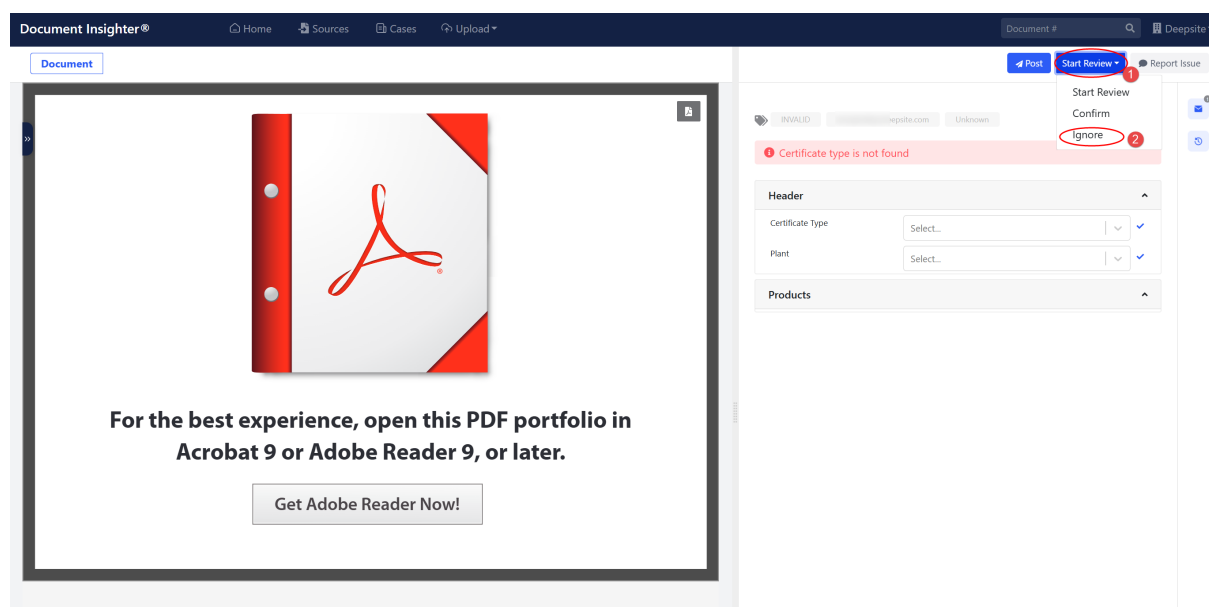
Document Insighter®
Home
Sources
Cases
Upload
Document #
Deepsite

Document

Post
Start Review
1
Report Issue

Start Review
Confirm
Ignore
2

INVALID
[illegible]epsite.com
Unknown

Certificate type is not found

Header
Certificate Type
Select...
Plant
Select...

Products

For the best experience, open this PDF portfolio in Acrobat 9 or Adobe Reader 9, or later.

Get Adobe Reader Now!